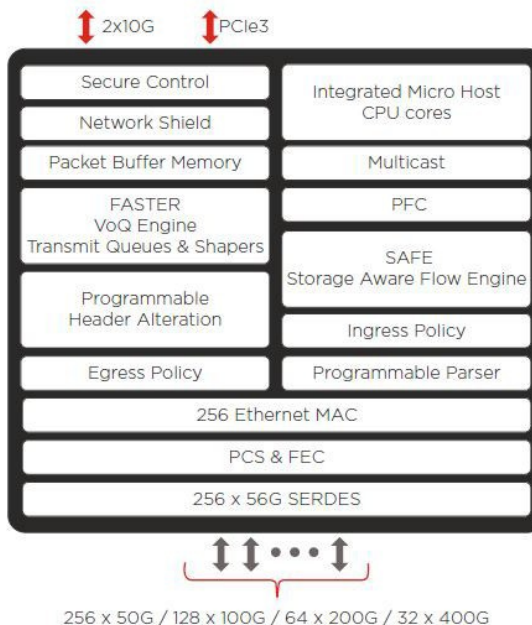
2x10G PCIe3

Secure Control

Network Shield

Packet Buffer Memory

FASTER
VoQ Engine
Transmit Queues & Shapers

Programmable
Header Alteration

Egress Policy

Integrated Micro Host
CPU cores

Multicast

PFC

SAFE
Storage Aware Flow Engine

Ingress Policy

Programmable Parser

256 Ethernet MAC

PCS & FEC

256 x 56G SERDES

256 x 50G / 128 x 100G / 64 x 200G / 32 x 400G